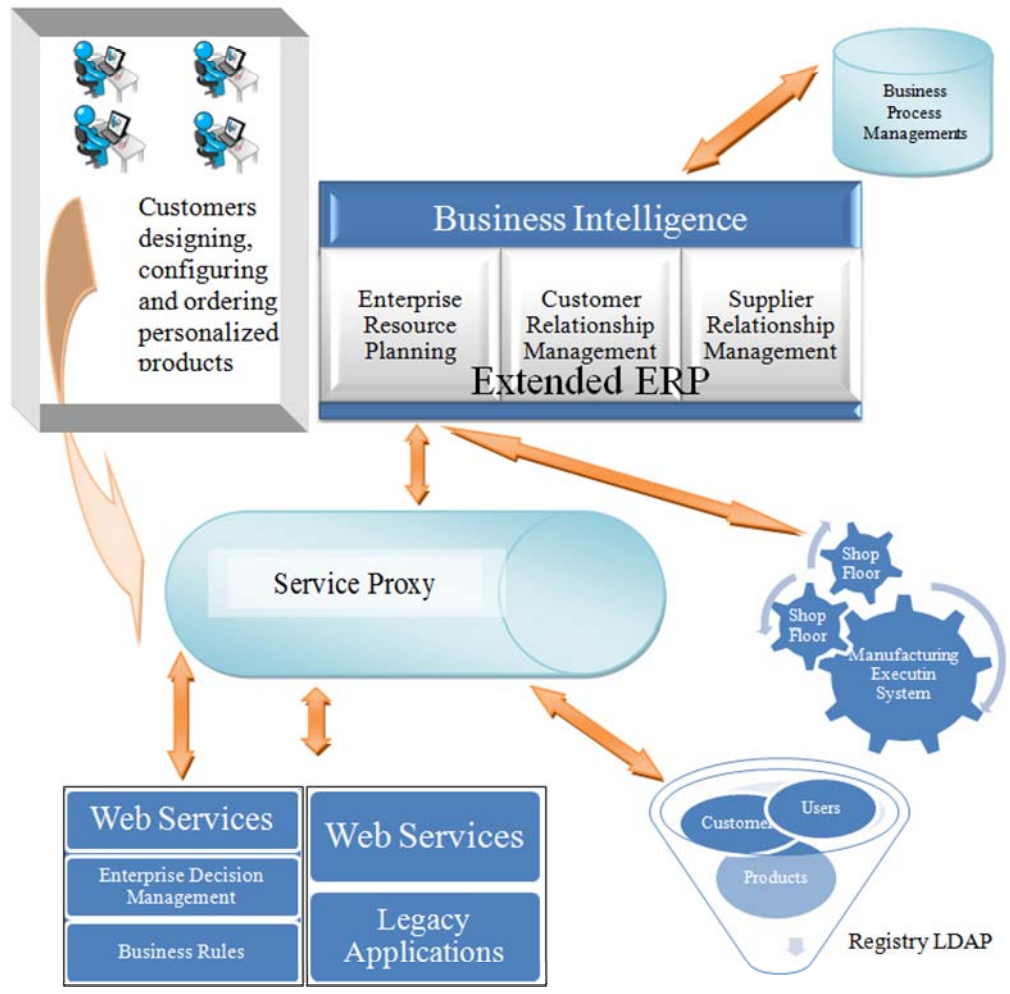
Customers designing, configuring and ordering personalized products

Business Process Managements

Business Intelligence

Enterprise Resource Planning

Customer Relationship Management

Supplier Relationship Management

Extended ERP

Service Proxy

Shop Floor

Shop Floor

Manufacturing Executin System

Web Services

Enterprise Decision Management

Business Rules

Web Services

Legacy Applications

Customer

Users

Products

Registry LDAP